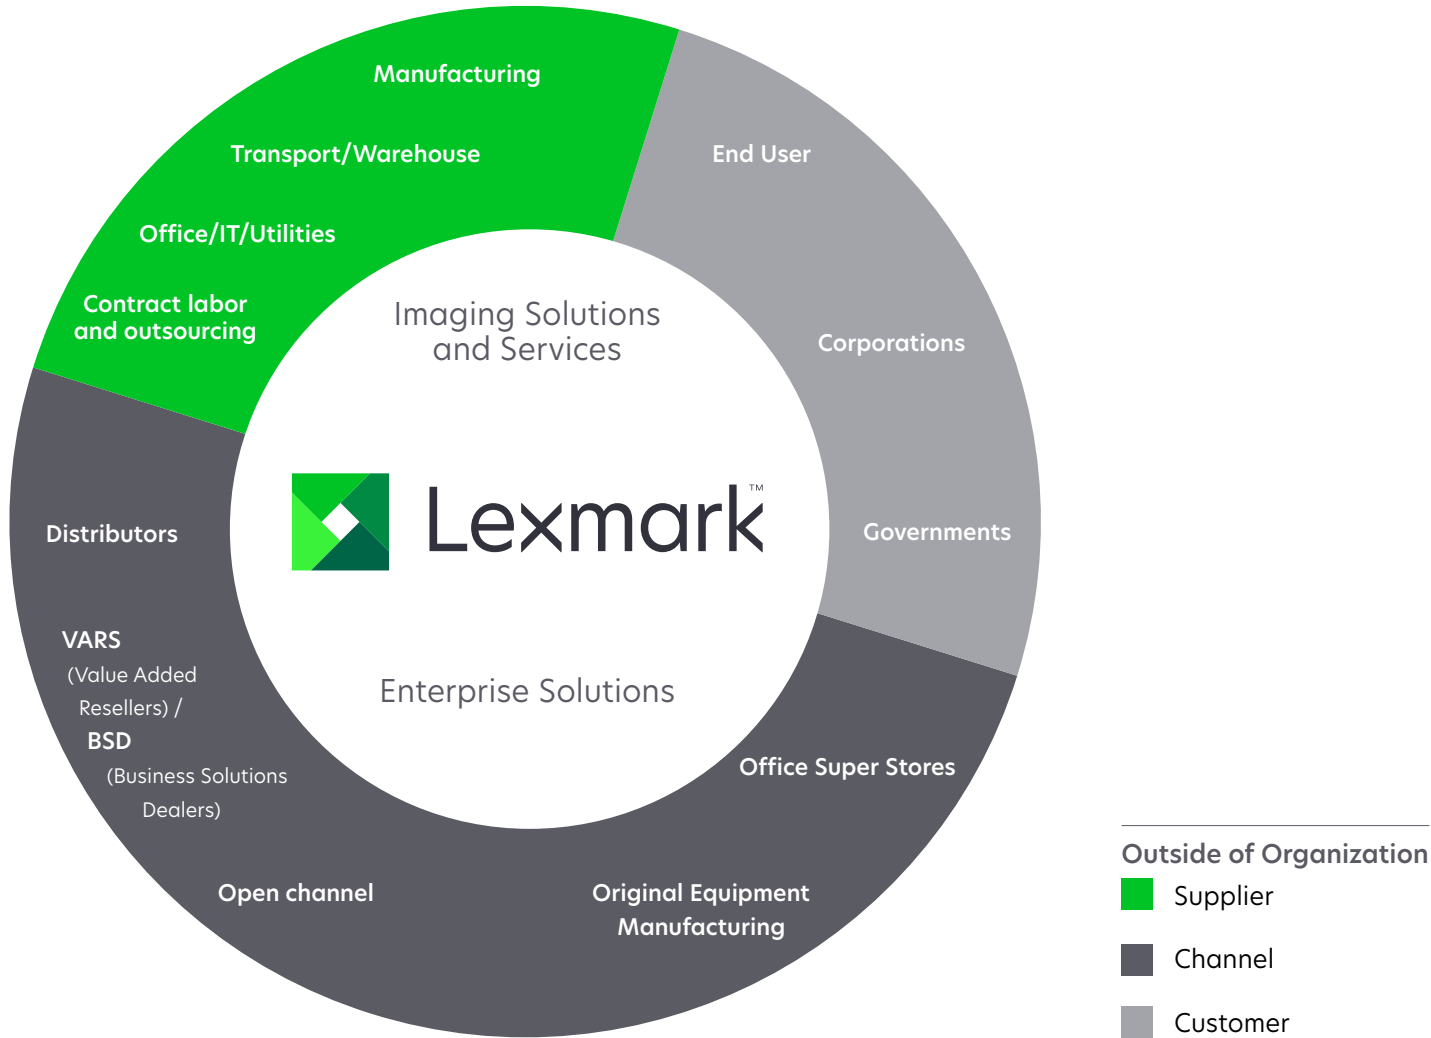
Manufacturing

Transport/Warehouse

Office/IT/Utilities

Contract labor and outsourcing

End User

Corporations

Governments

Imaging Solutions and Services

Lexmark™

Enterprise Solutions

Distributors

VARS (Value Added Resellers) / BSD (Business Solutions Dealers)

Open channel

Original Equipment Manufacturing

Office Super Stores

Outside of Organization
Supplier
Channel
Customer